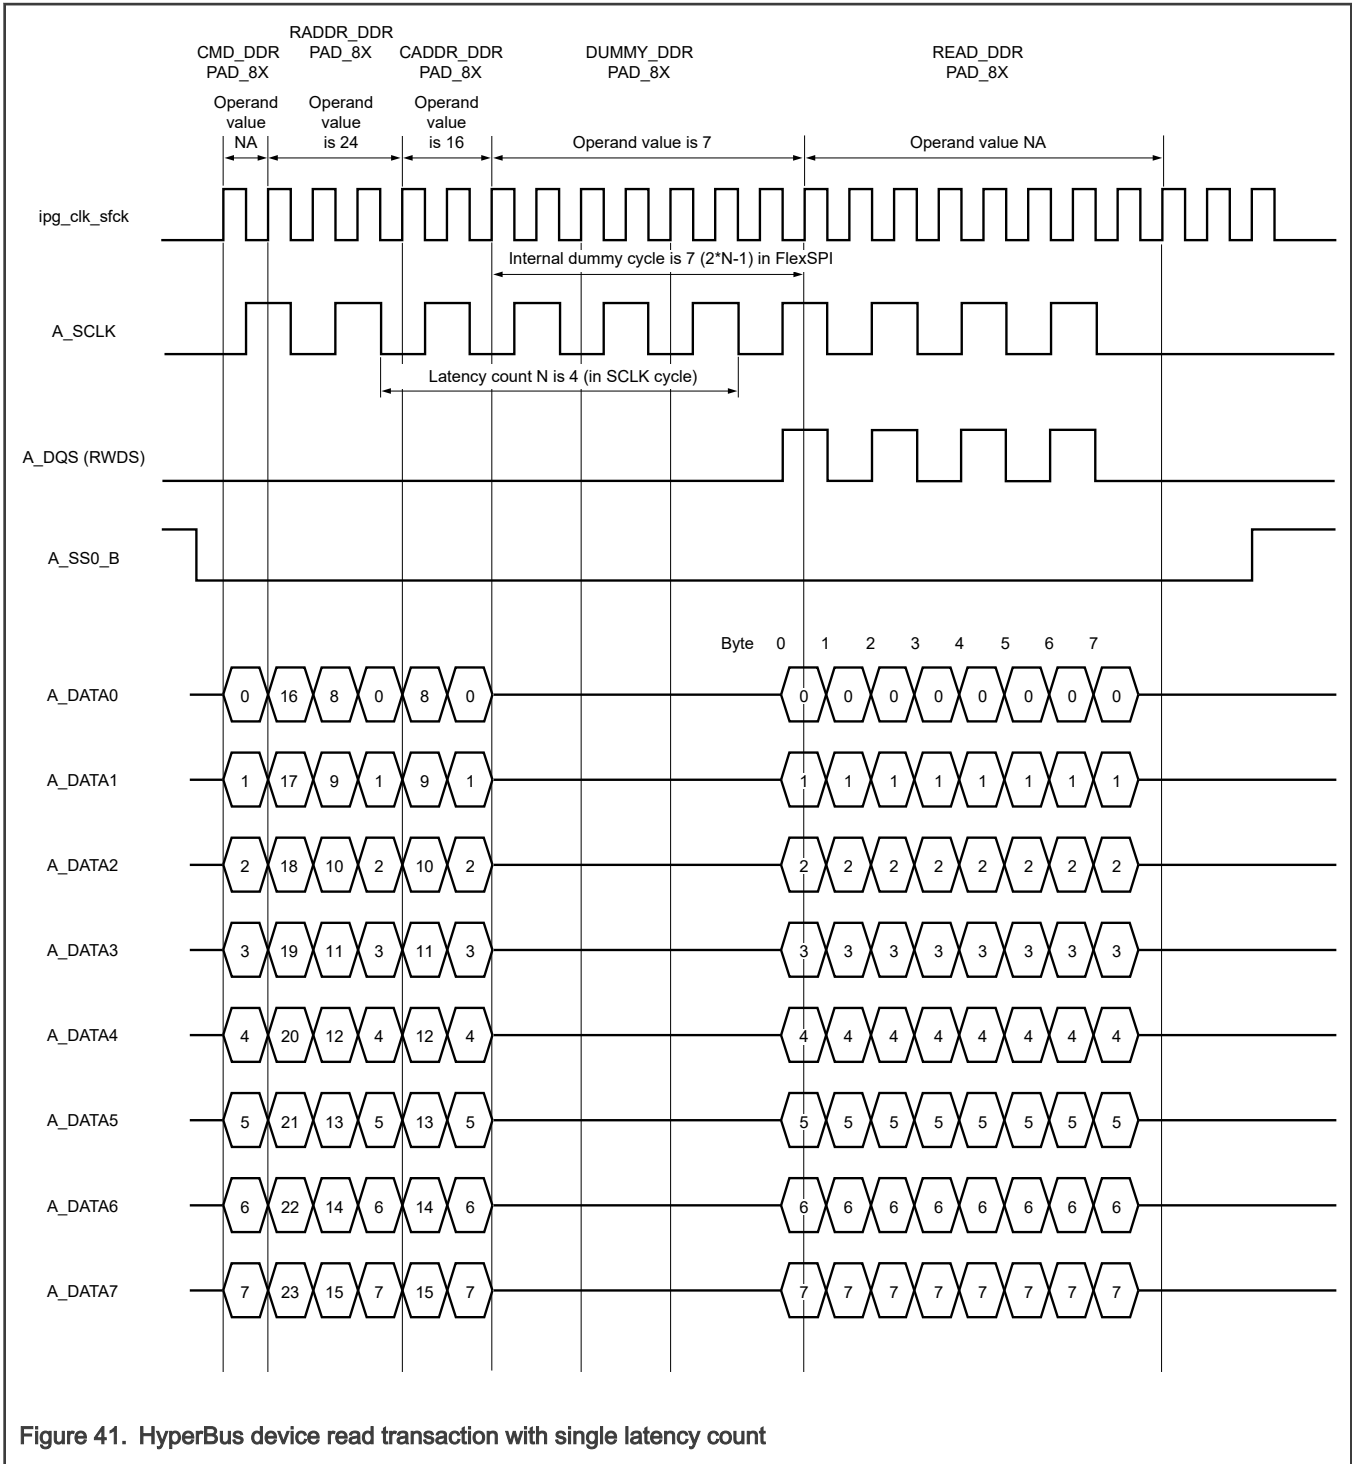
CMD_DDR PAD_8X

RADDR_DDR PAD_8X

CADDR_DDR PAD_8X

DUMMY_DDR PAD_8X

READ_DDR PAD_8X

Operand value NA

Operand value is 24

Operand value is 16

Operand value is 7

Operand value NA

ipg_clk_sfck

Internal dummy cycle is 7 (2*N-1) in FlexSPI

A_SCLK

Latency count N is 4 (in SCLK cycle)

A_DQS (RWDS)

A_SS0_B

Byte 0 1 2 3 4 5 6 7

A_DATA0 0 16 8 0 8 0 0 0 0 0 0 0 0 0

A_DATA1 1 17 9 1 9 1 1 1 1 1 1 1 1 1

A_DATA2 2 18 10 2 10 2 2 2 2 2 2 2 2 2

A_DATA3 3 19 11 3 11 3 3 3 3 3 3 3 3 3

A_DATA4 4 20 12 4 12 4 4 4 4 4 4 4 4 4

A_DATA5 5 21 13 5 13 5 5 5 5 5 5 5 5 5

A_DATA6 6 22 14 6 14 6 6 6 6 6 6 6 6 6

A_DATA7 7 23 15 7 15 7 7 7 7 7 7 7 7 7

Figure 41. HyperBus device read transaction with single latency count